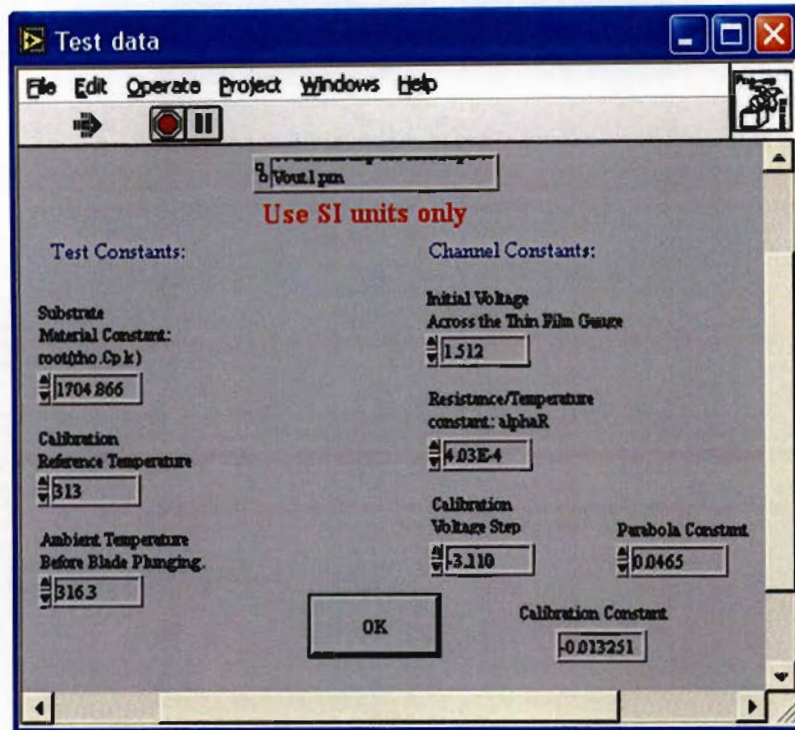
Test data

File Edit Operate Project Windows Help

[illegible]
Vout1 pm

Use SI units only

Test Constants:

Substrate Material Constant: root(rho.Cp.k)

1704.866

Calibration Reference Temperature

313

Ambient Temperature Before Blade Plunging.

316.3

Channel Constants:

Initial Voltage Across the Thin Film Gauge

1.512

Resistance/Temperature constant: alphaR

4.03E-4

Calibration Voltage Step

-3.110

Parabola Constant

0.0465

OK

Calibration Constant

-0.013251